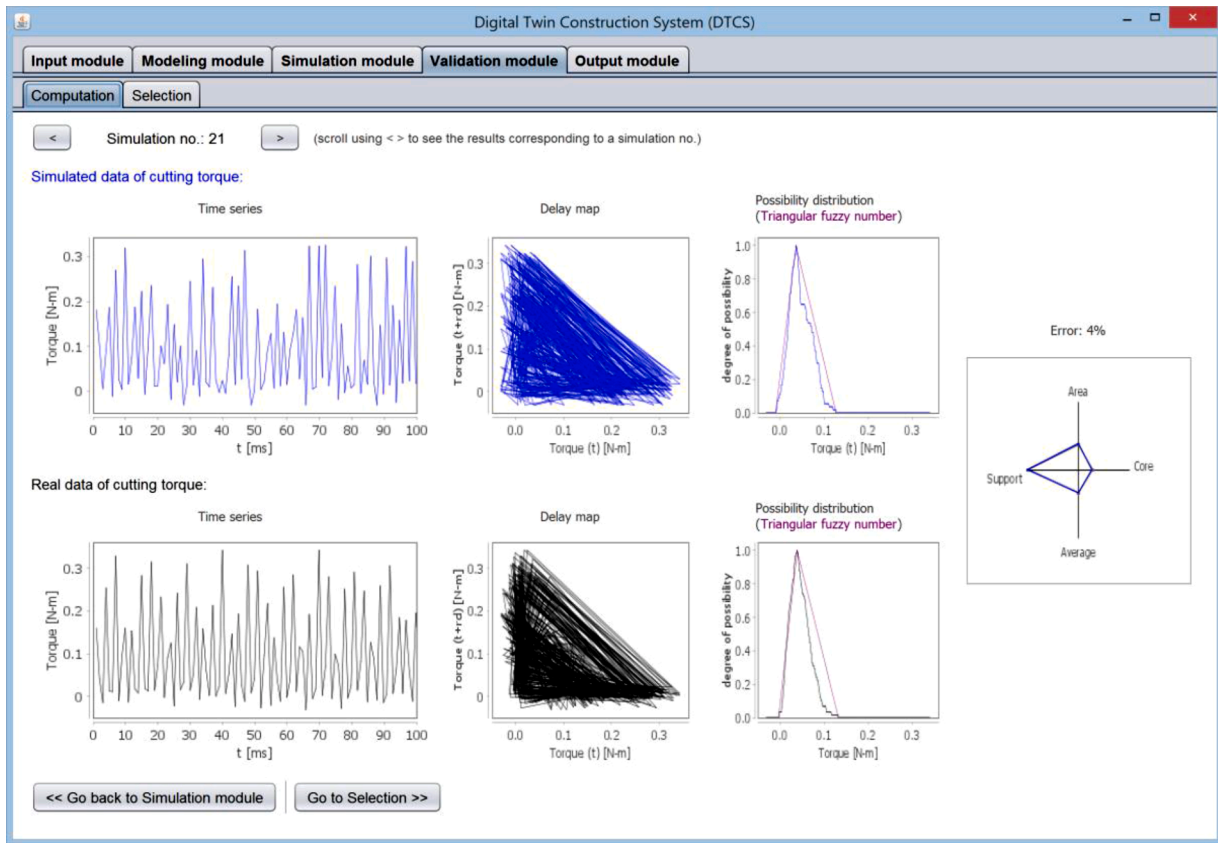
Digital Twin Construction System (DTCS)

Input module | Modeling module | Simulation module | Validation module | Output module

Computation | Selection

< Simulation no.: 21 > (scroll using < > to see the results corresponding to a simulation no.)

Simulated data of cutting torque:

Time series
Torque [N-m]
0.3
0.2
0.1
0
0 10 20 30 40 50 60 70 80 90 100
t [ms]

Delay map
Torque (t+τd) [N-m]
0.3
0.2
0.1
0
0.0 0.1 0.2 0.3
Torque (t) [N-m]

Possibility distribution
(Triangular fuzzy number)
degree of possibility
1.0
0.8
0.6
0.4
0.2
0.0
0.0 0.1 0.2 0.3
Torque (t) [N-m]

Error: 4%

Area
Support
Core
Average

Real data of cutting torque:

Time series
Torque [N-m]
0.3
0.2
0.1
0
0 10 20 30 40 50 60 70 80 90 100
t [ms]

Delay map
Torque (t+τd) [N-m]
0.3
0.2
0.1
0
0.0 0.1 0.2 0.3
Torque (t) [N-m]

Possibility distribution
(Triangular fuzzy number)
degree of possibility
1.0
0.8
0.6
0.4
0.2
0.0
0.0 0.1 0.2 0.3
Torque [N-m]

<< Go back to Simulation module | Go to Selection >>